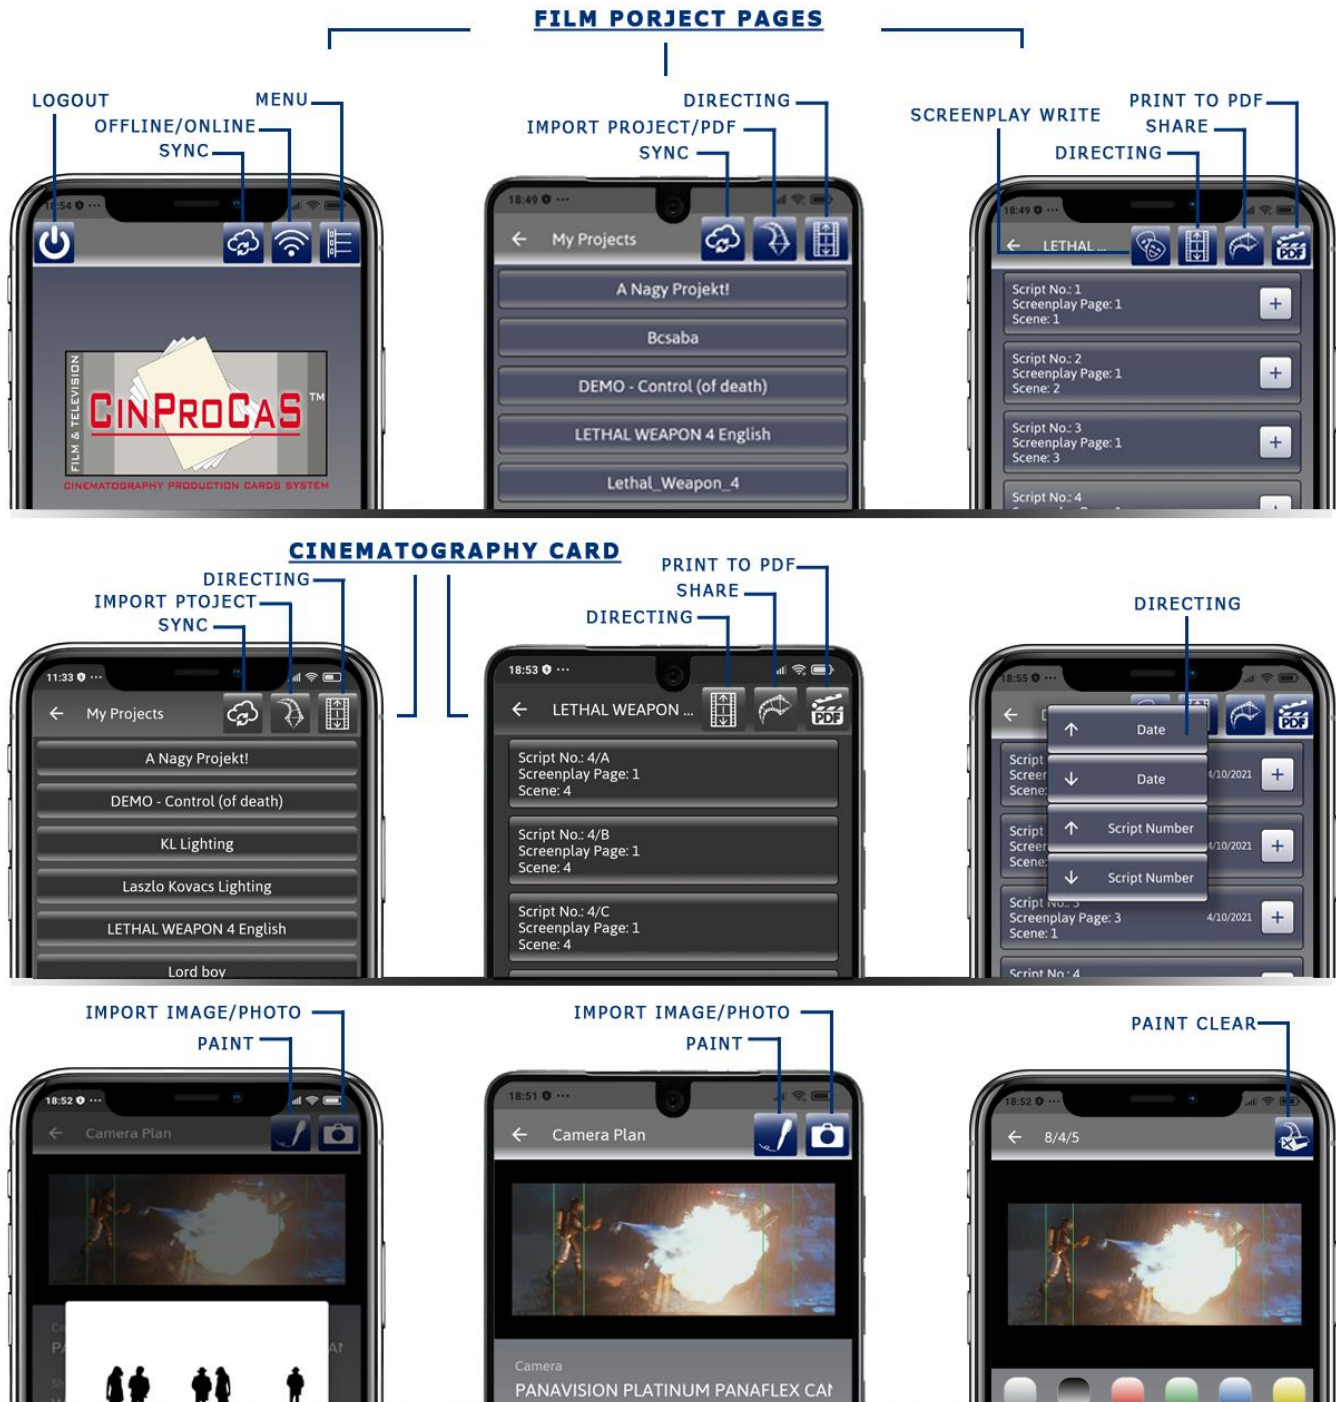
FILM PORJECT PAGES

LOGOUT
MENU
OFFLINE/ONLINE
SYNC

18:54

CINPROCAS™
FILM & TELEVISION
CINEMATOGRAPHY PRODUCTION CARDS SYSTEM

DIRECTING
IMPORT PROJECT/PDF
SYNC

18:49

My Projects
A Nagy Projekt!
Bcsaba
DEMO - Control (of death)
LETHAL WEAPON 4 English
Lethal_Weapon_4

SCREENPLAY WRITE
PRINT TO PDF
SHARE
DIRECTING

18:49

LETHAL ...
Script No.: 1
Screenplay Page: 1
Scene: 1
Script No.: 2
Screenplay Page: 1
Scene: 2
Script No.: 3
Screenplay Page: 1
Scene: 3
Script No.: 4

CINEMATOGRAPHY CARD

DIRECTING
IMPORT PTOJECT
SYNC

11:33

My Projects
A Nagy Projekt!
DEMO - Control (of death)
KL Lighting
Laszlo Kovacs Lighting
LETHAL WEAPON 4 English
Lord boy

PRINT TO PDF
SHARE
DIRECTING

18:53

LETHAL WEAPON ...
Script No.: 4/A
Screenplay Page: 1
Scene: 4
Script No.: 4/B
Screenplay Page: 1
Scene: 4
Script No.: 4/C
Screenplay Page: 1
Scene: 4

DIRECTING

18:55

Date
Date
Script Number
Script Number
Script
Screer
Scene
4/10/2021
Script
Screer
Scene
4/10/2021
Script No.: 3
Screenplay Page: 3
Scene: 1
4/10/2021
Script No.: 4

IMPORT IMAGE/PHOTO
PAINT

18:52

Camera Plan

IMPORT IMAGE/PHOTO
PAINT

18:51

Camera Plan
Camera
PANAVISION PLATINUM PANAFLEX CAI

PAINT CLEAR

18:52

8/4/5